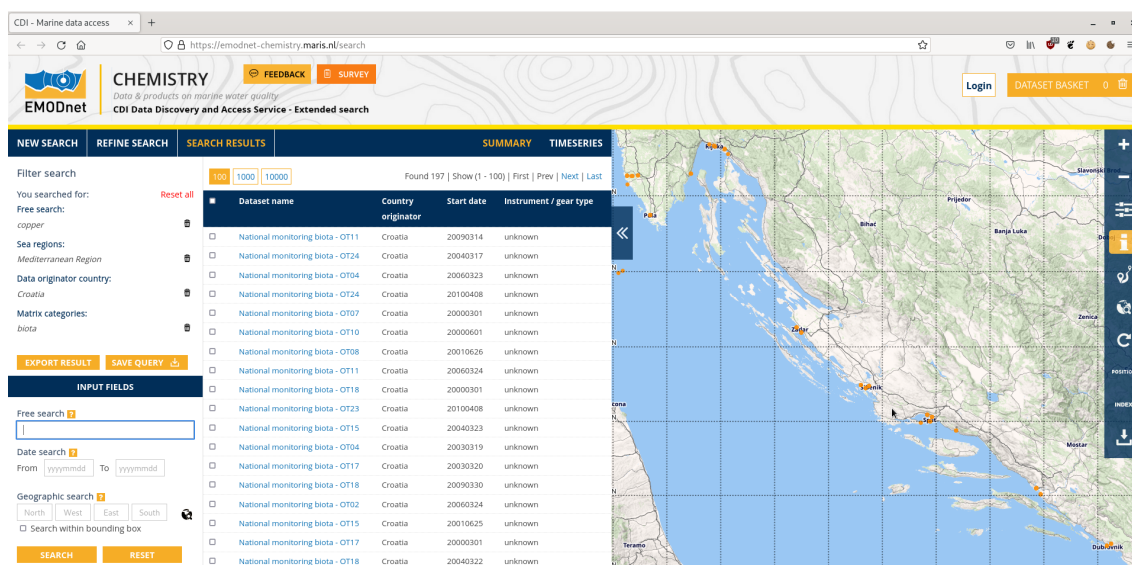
CDI - Marine data access ×  +

https://emodnet-chemistry.maris.nl/search

EMODnet CHEMISTRY FEEDBACK SURVEY
Data & products on marine water quality
CDI Data Discovery and Access Service - Extended search

Login DATASET BASKET 0

NEW SEARCH REFINE SEARCH SEARCH RESULTS SUMMARY TIMESERIES

Filter search
You searched for: Reset all
Free search:
copper
Sea regions:
Mediterranean Region
Data originator country:
Croatia
Matrix categories:
biota

EXPORT RESULT SAVE QUERY

INPUT FIELDS

Free search ?

Date search ?
From yyyymmdd To yyyymmdd

Geographic search ?
North West East South
Search within bounding box

SEARCH RESET

100 1000 10000 Found 197 | Show (1 - 100) | First | Prev | Next | Last

| Dataset name | Country originator | Start date | Instrument / gear type |
|---|---|---|---|
| National monitoring biota - OT11 | Croatia | 20090314 | unknown |
| National monitoring biota - OT24 | Croatia | 20040317 | unknown |
| National monitoring biota - OT04 | Croatia | 20060323 | unknown |
| National monitoring biota - OT24 | Croatia | 20100408 | unknown |
| National monitoring biota - OT07 | Croatia | 20000301 | unknown |
| National monitoring biota - OT10 | Croatia | 20000601 | unknown |
| National monitoring biota - OT08 | Croatia | 20010626 | unknown |
| National monitoring biota - OT11 | Croatia | 20060324 | unknown |
| National monitoring biota - OT18 | Croatia | 20000301 | unknown |
| National monitoring biota - OT23 | Croatia | 20100408 | unknown |
| National monitoring biota - OT15 | Croatia | 20040323 | unknown |
| National monitoring biota - OT04 | Croatia | 20030319 | unknown |
| National monitoring biota - OT17 | Croatia | 20030320 | unknown |
| National monitoring biota - OT18 | Croatia | 20090330 | unknown |
| National monitoring biota - OT02 | Croatia | 20060324 | unknown |
| National monitoring biota - OT15 | Croatia | 20010625 | unknown |
| National monitoring biota - OT17 | Croatia | 20000301 | unknown |
| National monitoring biota - OT18 | Croatia | 20040322 | unknown |

Rijeka Pula Bihać Prijedor Banja Luka Slavonski Brod Zadar Zenica Šibenik Split Mostar Ancona Teramo Dubrovnik

POSITION INDEX